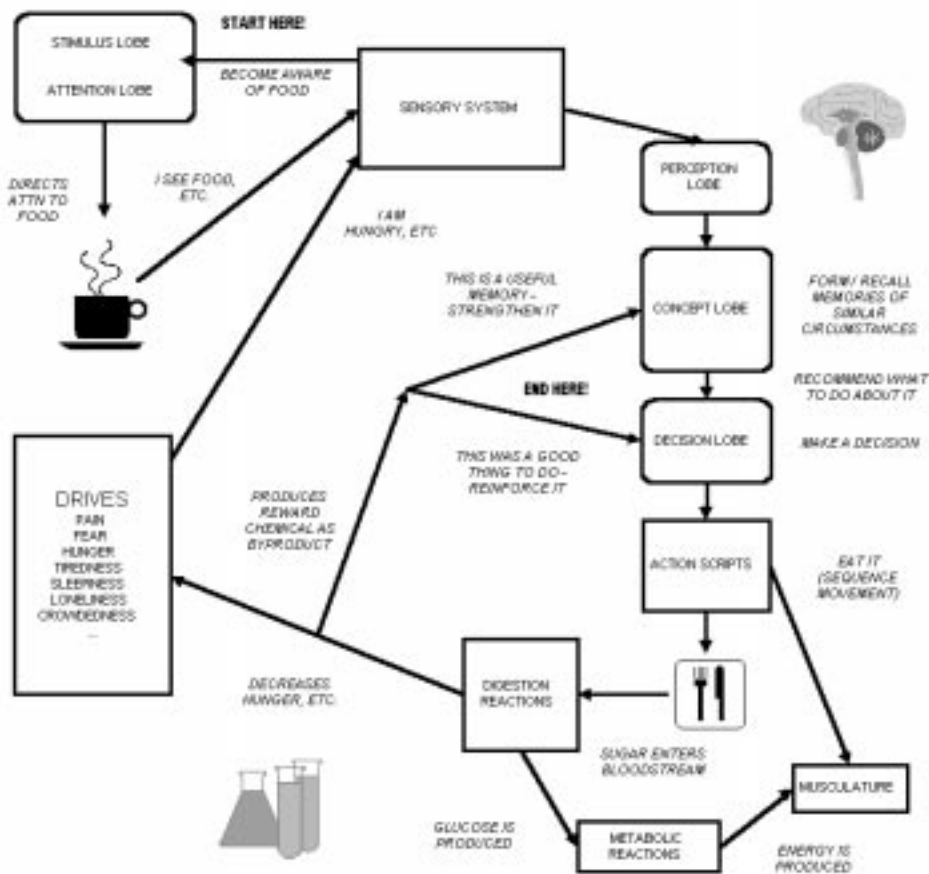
START HERE!

STIMULUS LOBE

ATTENTION LOBE

BECOME AWARE OF FOOD

SENSORY SYSTEM

DIRECTS ATTN TO FOOD

I SEE FOOD, ETC.

I AM HUNGRY, ETC.

PERCEPTION LOBE

THIS IS A USEFUL MEMORY - STRENGTHEN IT

CONCEPT LOBE

FORM/ RECALL MEMORIES OF SIMILAR CIRCUMSTANCES

END HERE!

RECOMMEND WHAT TO DO ABOUT IT

DECISION LOBE

MAKE A DECISION

THIS WAS A GOOD THING TO DO - REINFORCE IT

DRIVES
PAIN
FEAR
HUNGER
TIREDNESS
SLEEPINESS
LONELINESS
CROWDEDNESS
...

PRODUCES REWARD CHEMICAL AS BYPRODUCT

ACTION SCRIPTS

EAT IT (SEQUENCE MOVEMENT)

DECREASES HUNGER, ETC.

DIGESTION REACTIONS

SUGAR ENTERS BLOODSTREAM

MUSCULATURE

GLUCOSE IS PRODUCED

METABOLIC REACTIONS

ENERGY IS PRODUCED